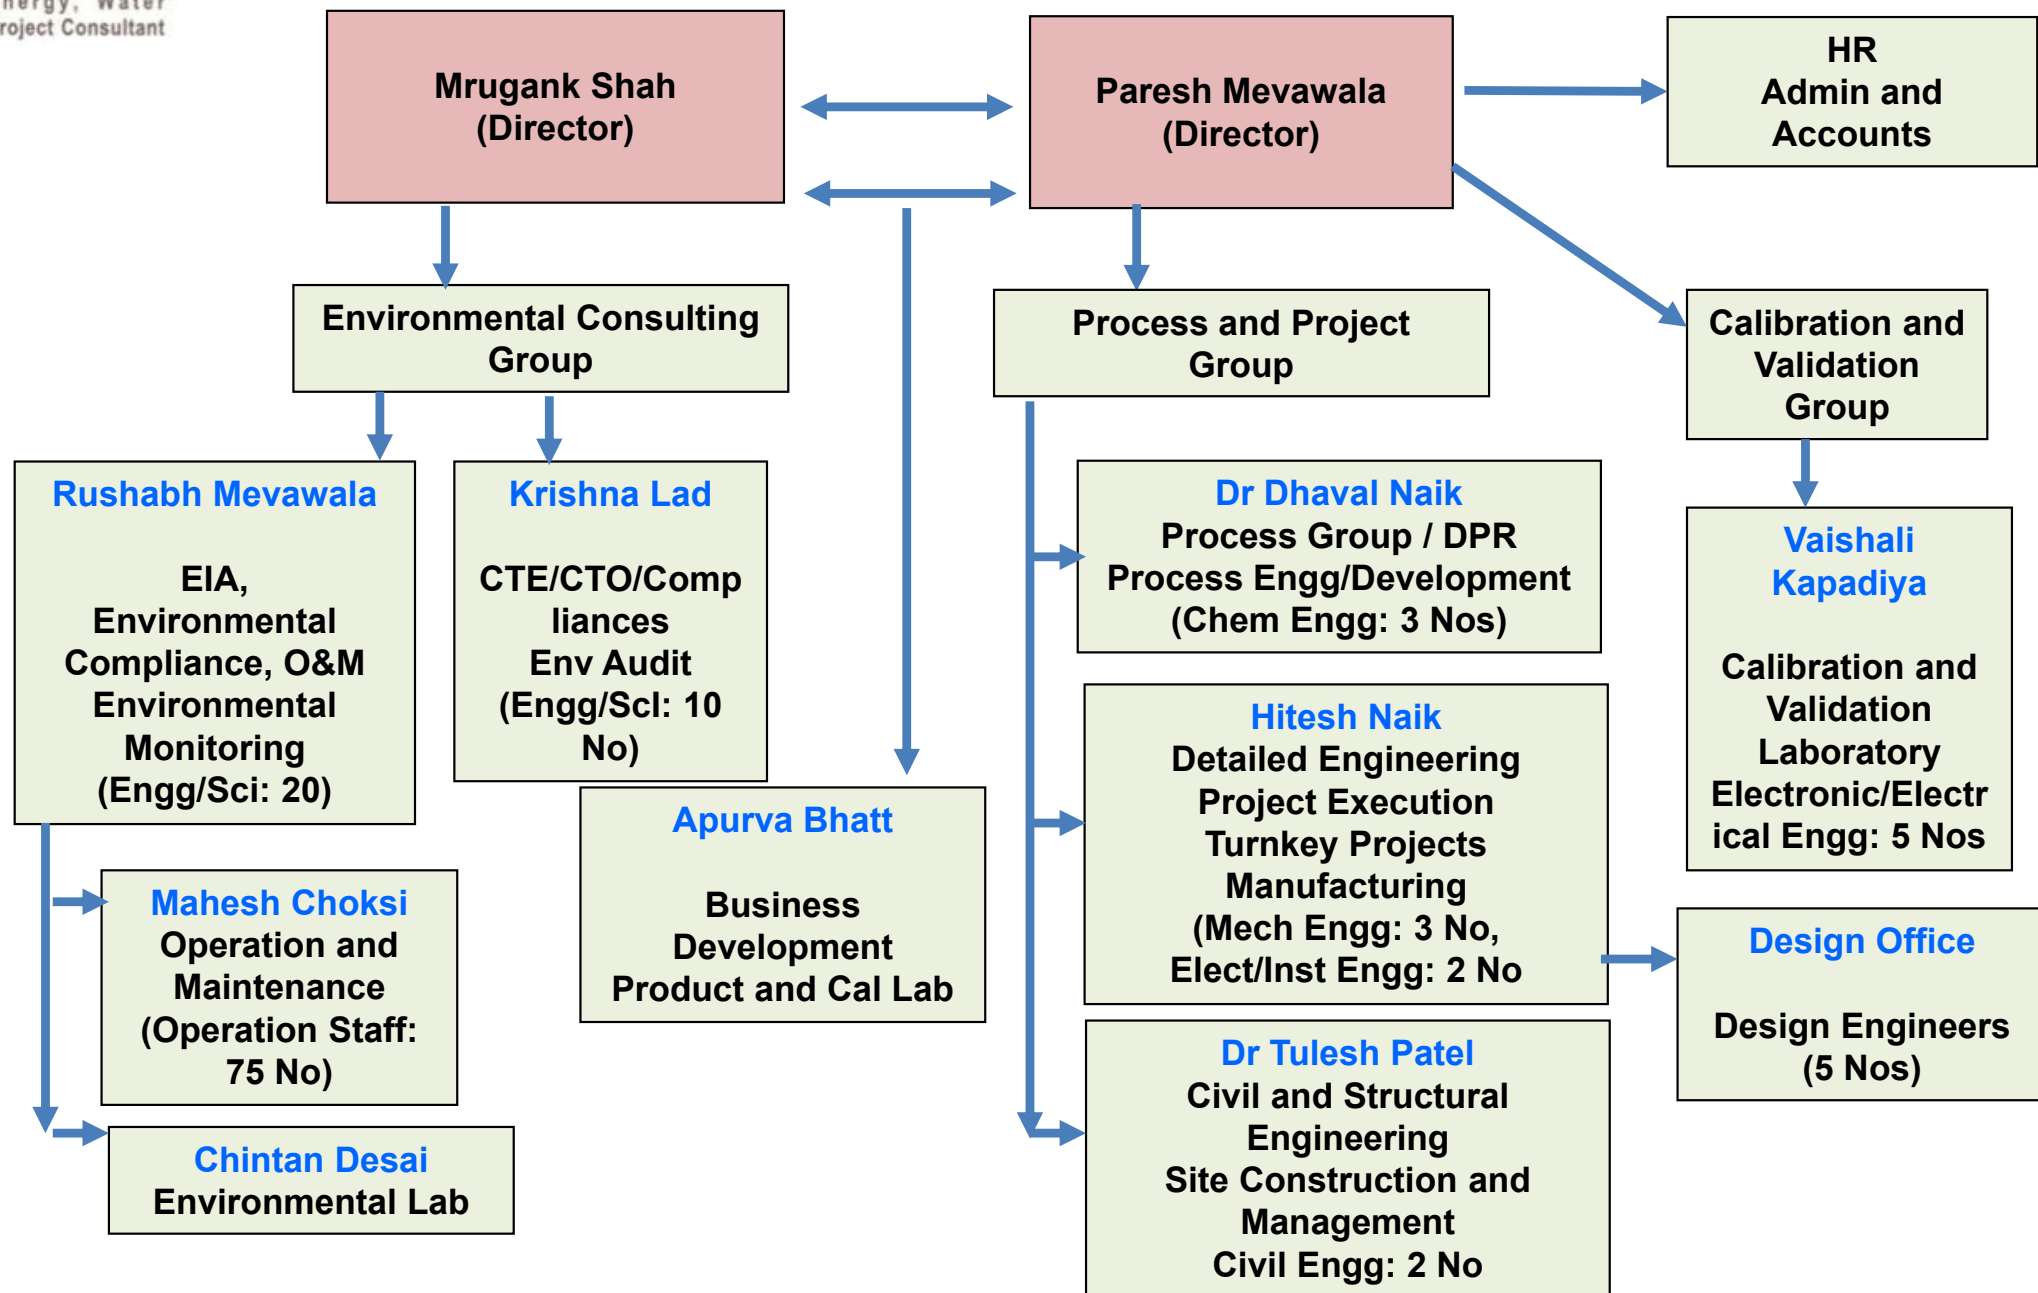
nergy, Water
roject Consultant

Mrugank Shah
(Director)

Paresh Mevawala
(Director)

HR
Admin and
Accounts

Environmental Consulting Group

Process and Project Group

Calibration and Validation Group

Rushabh Mevawala

EIA, Environmental Compliance, O&M Environmental Monitoring (Engg/Sci: 20)

Krishna Lad

CTE/CTO/Compliances Env Audit (Engg/Sci: 10 No)

Dr Dhaval Naik
Process Group / DPR
Process Engg/Development
(Chem Engg: 3 Nos)

Vaishali Kapadiya

Calibration and Validation Laboratory Electronic/Electrical Engg: 5 Nos

Apurva Bhatt

Business Development Product and Cal Lab

Hitesh Naik
Detailed Engineering
Project Execution
Turnkey Projects
Manufacturing
(Mech Engg: 3 No,
Elect/Inst Engg: 2 No

Mahesh Choksi
Operation and Maintenance
(Operation Staff: 75 No)

Design Office

Design Engineers
(5 Nos)

Chintan Desai
Environmental Lab

Dr Tulesh Patel
Civil and Structural Engineering
Site Construction and Management
Civil Engg: 2 No